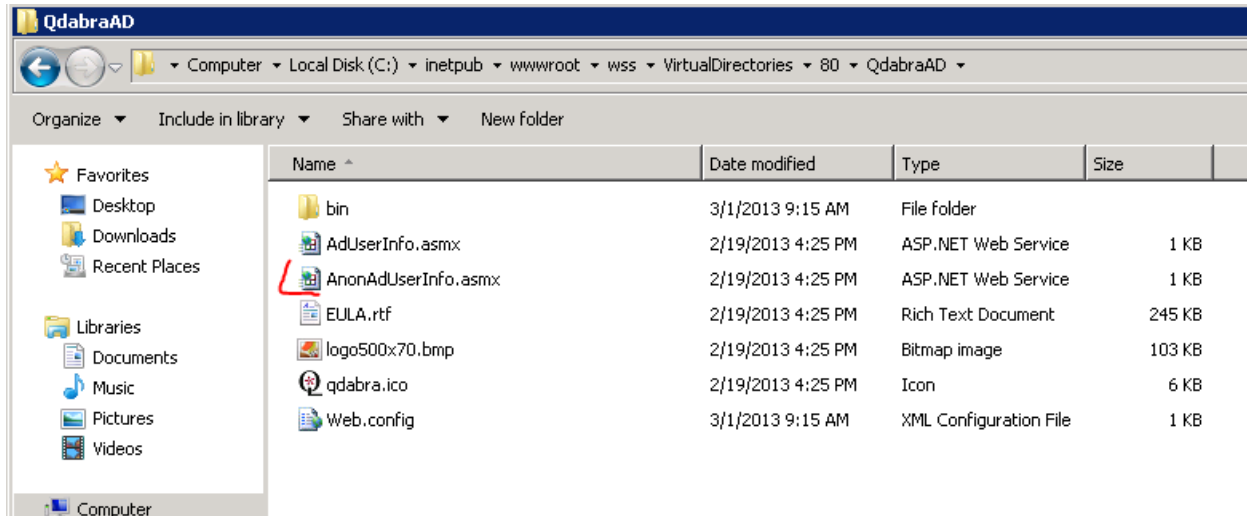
QdabraAD

Computer ▸ Local Disk (C:) ▸ inetpub ▸ wwwroot ▸ wss ▸ VirtualDirectories ▸ 80 ▸ QdabraAD ▸

Organize ▾ Include in library ▾ Share with ▾ New folder

Favorites
Desktop
Downloads
Recent Places

Libraries
Documents
Music
Pictures
Videos

Computer

| Name | Date modified | Type | Size |
|---|---|---|---|
| bin | 3/1/2013 9:15 AM | File folder | |
| AdUserInfo.asmx | 2/19/2013 4:25 PM | ASP.NET Web Service | 1 KB |
| AnonAdUserInfo.asmx | 2/19/2013 4:25 PM | ASP.NET Web Service | 1 KB |
| EULA.rtf | 2/19/2013 4:25 PM | Rich Text Document | 245 KB |
| logo500x70.bmp | 2/19/2013 4:25 PM | Bitmap image | 103 KB |
| qdabra.ico | 2/19/2013 4:25 PM | Icon | 6 KB |
| Web.config | 3/1/2013 9:15 AM | XML Configuration File | 1 KB |